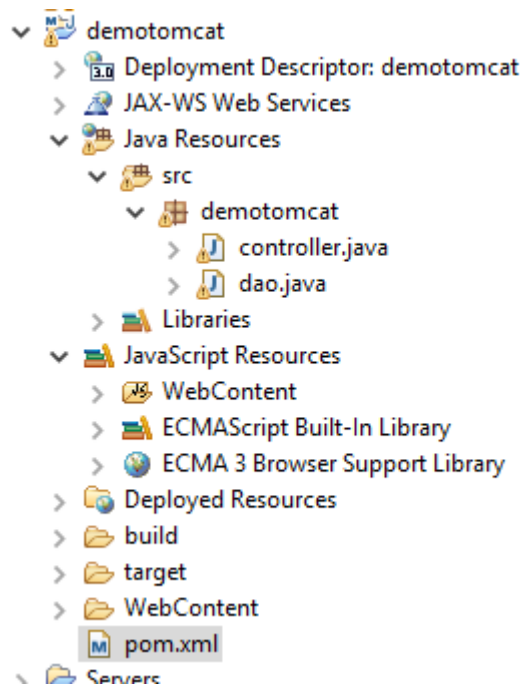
demotomcat
Deployment Descriptor: demotomcat
JAX-WS Web Services
Java Resources
src
demotomcat
controller.java
dao.java
Libraries
JavaScript Resources
WebContent
ECMAScript Built-In Library
ECMA 3 Browser Support Library
Deployed Resources
build
target
WebContent
pom.xml
Servers